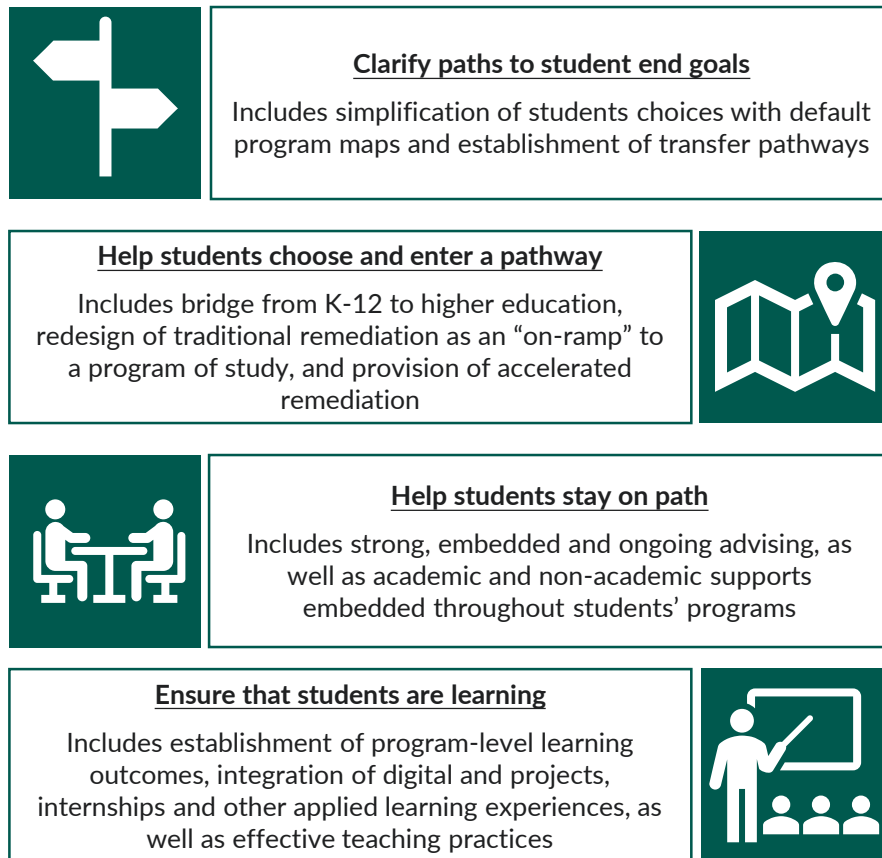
Clarify paths to student end goals

Includes simplification of students choices with default program maps and establishment of transfer pathways

Help students choose and enter a pathway

Includes bridge from K-12 to higher education, redesign of traditional remediation as an "on-ramp" to a program of study, and provision of accelerated remediation

Help students stay on path

Includes strong, embedded and ongoing advising, as well as academic and non-academic supports embedded throughout students' programs

Ensure that students are learning

Includes establishment of program-level learning outcomes, integration of digital and projects, internships and other applied learning experiences, as well as effective teaching practices